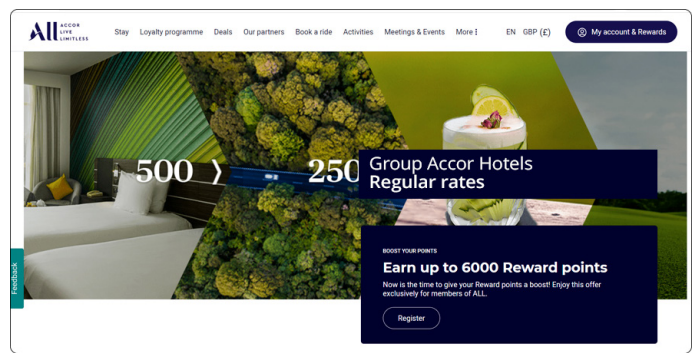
ALL ACCOR LIVE LIMITLESS

Stay Loyalty programme Deals Our partners Book a ride Activities Meetings & Events More

EN GBP (£) My account & Rewards

500 ❯ 250

Group Accor Hotels
Regular rates

BOOST YOUR POINTS

Earn up to 6000 Reward points

Now is the time to give your Reward points a boost! Enjoy this offer exclusively for members of ALL.

Register

Feedback